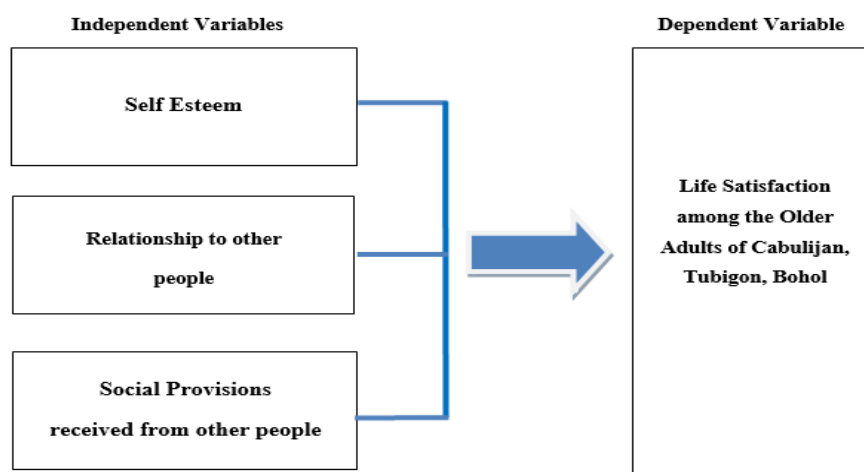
Independent Variables

Self Esteem

Relationship to other people

Social Provisions received from other people

Dependent Variable

Life Satisfaction among the Older Adults of Cabulijan, Tubigon, Bohol